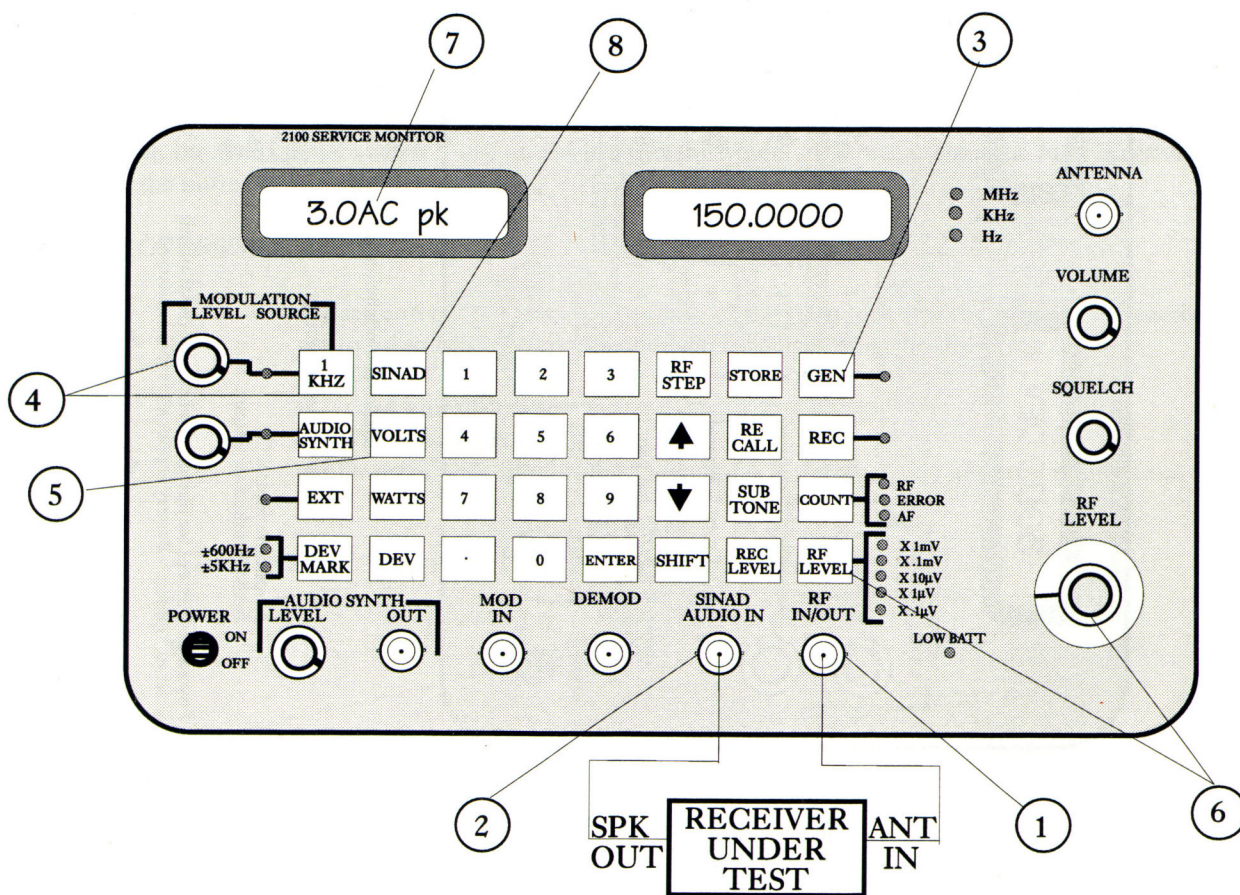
7
8
3

2100 SERVICE MONITOR

3.0AC pk

150.0000

MHz
KHz
Hz

ANTENNA

VOLUME

SQUELCH

RF LEVEL

MODULATION
LEVEL SOURCE

4

1 KHZ
SINAD
1
2
3
RF STEP
STORE
GEN

AUDIO SYNTH
VOLTS
4
5
6
RE CALL
REC

5

EXT
WATTS
7
8
9
SUB TONE
COUNT
RF
ERROR
AF

±600Hz
±5KHz
DEV MARK
DEV
.
0
ENTER
SHIFT
REC LEVEL
RF LEVEL
X 1mV
X .1mV
X 10µV
X 1µV
X .1µV

POWER
ON
OFF
AUDIO SYNTH
LEVEL
OUT
MOD IN
DEMOD
SINAD AUDIO IN
RF IN/OUT
LOW BATT

2
SPK OUT
RECEIVER UNDER TEST
ANT IN
1
6